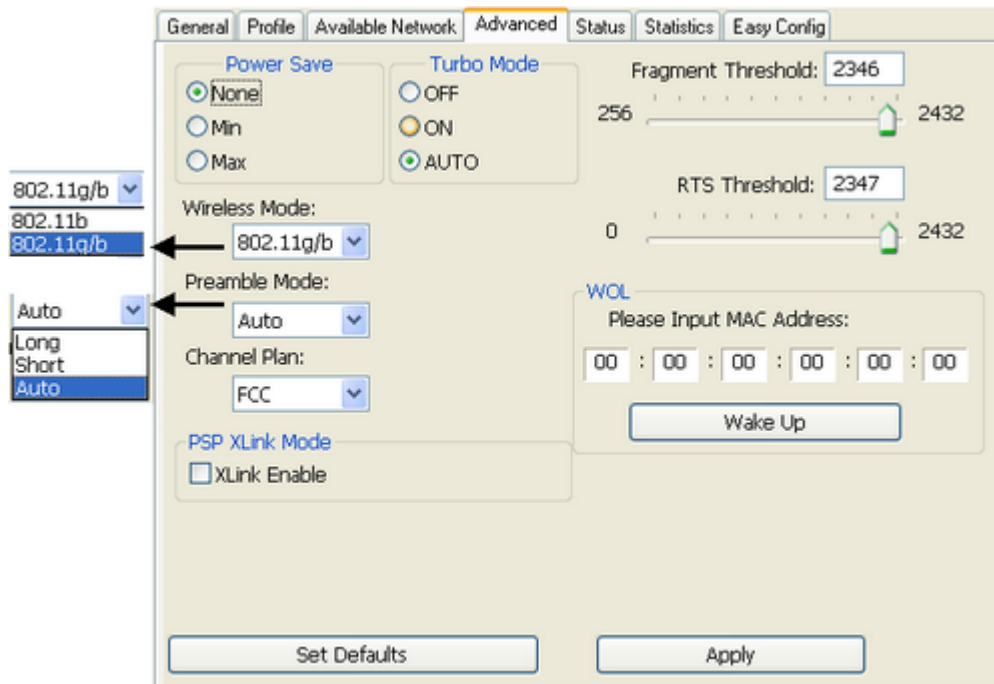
General | Profile | Available Network | Advanced | Status | Statistics | Easy Config

Power Save
None
Min
Max

Turbo Mode
OFF
ON
AUTO

Fragment Threshold: 2346
256
2432

RTS Threshold: 2347
0
2432

802.11g/b
802.11b
802.11g/b

Wireless Mode:
802.11g/b

Auto
Long
Short
Auto

Preamble Mode:
Auto

Channel Plan:
FCC

WOL
Please Input MAC Address:
00 : 00 : 00 : 00 : 00 : 00

Wake Up

PSP XLink Mode
XLink Enable

Set Defaults
Apply